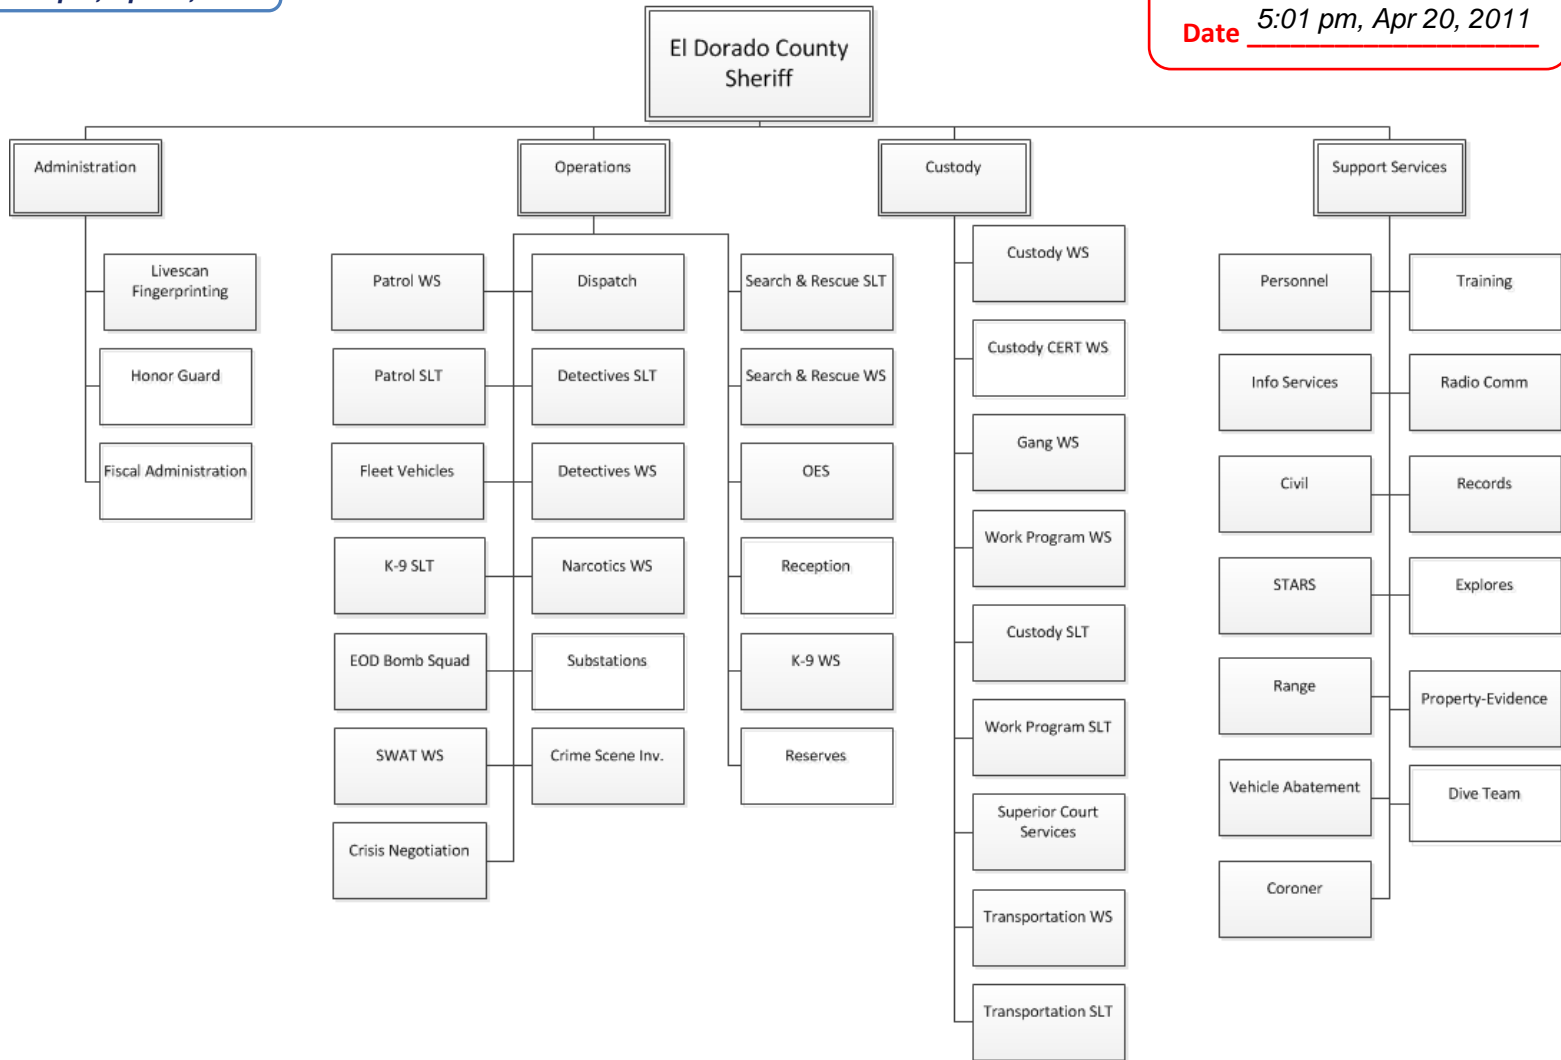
Date 5:01 pm, Apr 20, 2011

El Dorado County Sheriff

Administration

Livescan Fingerprinting

Honor Guard

Fiscal Administration

Operations

Patrol WS

Patrol SLT

Fleet Vehicles

K-9 SLT

EOD Bomb Squad

SWAT WS

Crisis Negotiation

Dispatch

Detectives SLT

Detectives WS

Narcotics WS

Substations

Crime Scene Inv.

Search & Rescue SLT

Search & Rescue WS

OES

Reception

K-9 WS

Reserves

Custody

Custody WS

Custody CERT WS

Gang WS

Work Program WS

Custody SLT

Work Program SLT

Superior Court Services

Transportation WS

Transportation SLT

Support Services

Personnel

Info Services

Civil

STARS

Range

Vehicle Abatement

Coroner

Training

Radio Comm

Records

Explores

Property-Evidence

Dive Team